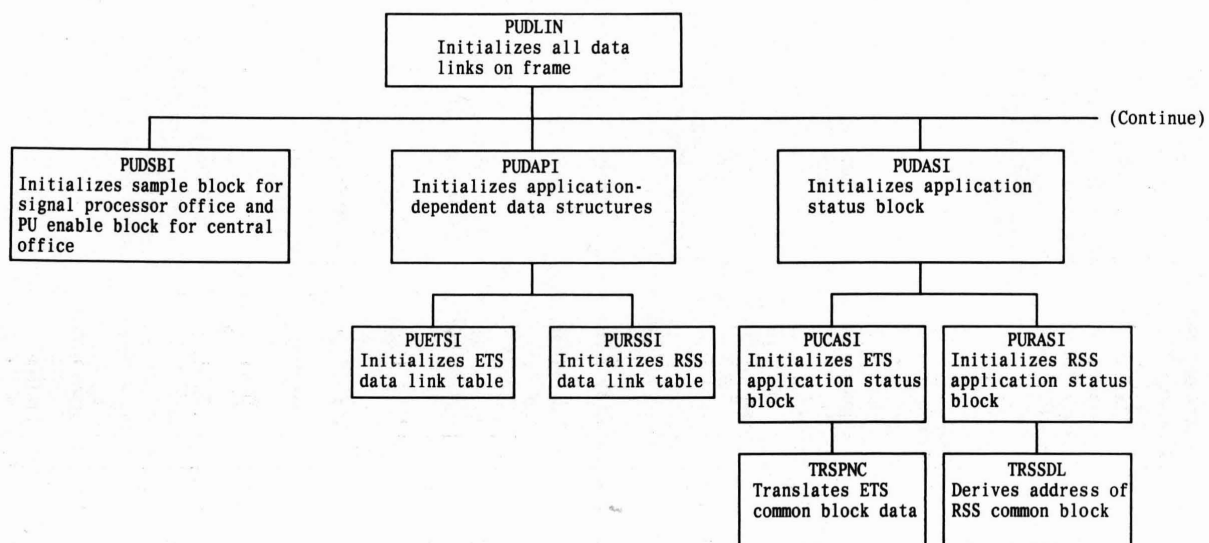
PUDLIN
Initializes all data links on frame

(Continue)

PUDSBI
Initializes sample block for signal processor office and PU enable block for central office

PUDAPI
Initializes application-dependent data structures

PUDASI
Initializes application status block

PUETSI
Initializes ETS data link table

PURSSI
Initializes RSS data link table

PUCASI
Initializes ETS application status block

PURASI
Initializes RSS application status block

TRSPNC
Translates ETS common block data

TRSSDL
Derives address of RSS common block